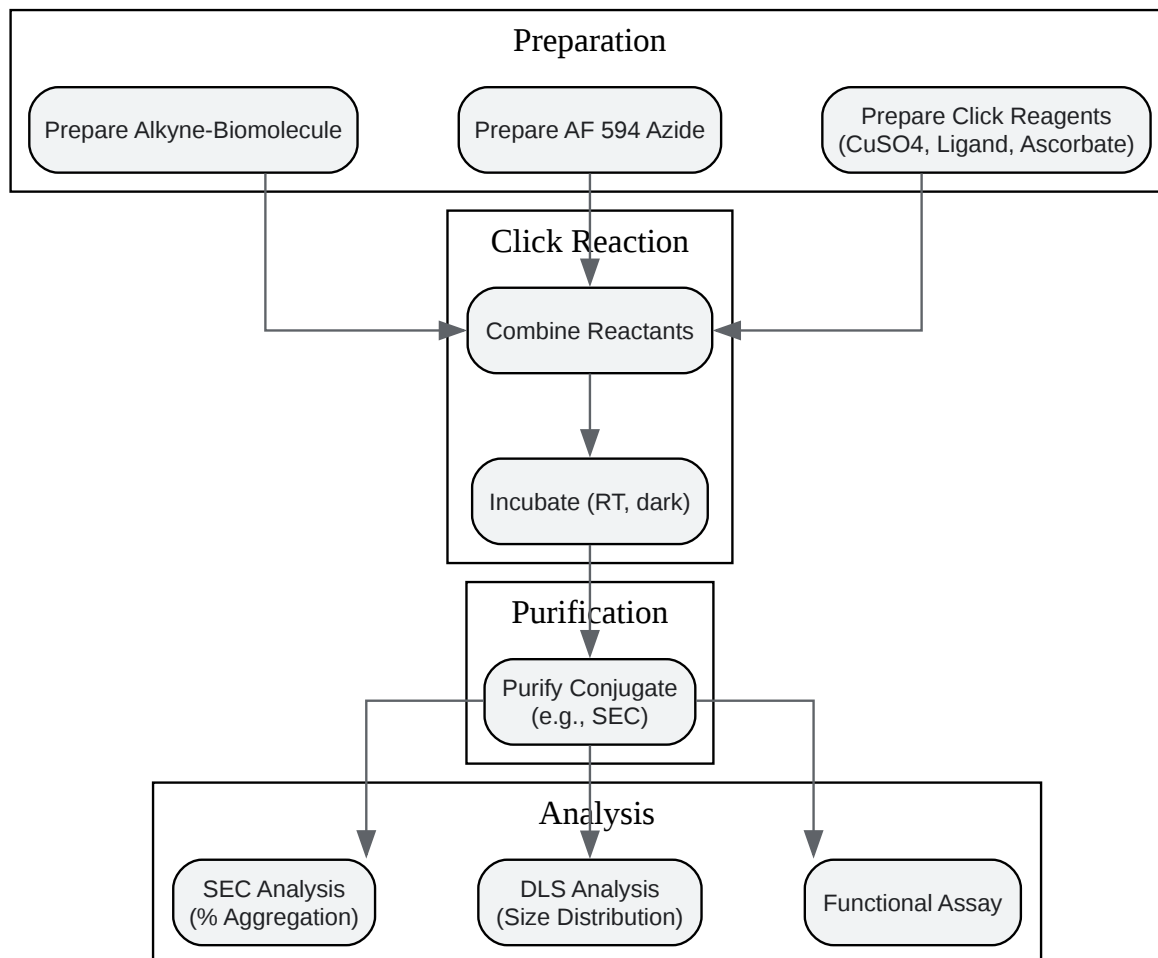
Preparation

Prepare Alkyne-Biomolecule

Prepare AF 594 Azide

Prepare Click Reagents (CuSO4, Ligand, Ascorbate)

Click Reaction

Combine Reactants

Incubate (RT, dark)

Purification

Purify Conjugate (e.g., SEC)

Analysis

SEC Analysis (% Aggregation)

DLS Analysis (Size Distribution)

Functional Assay